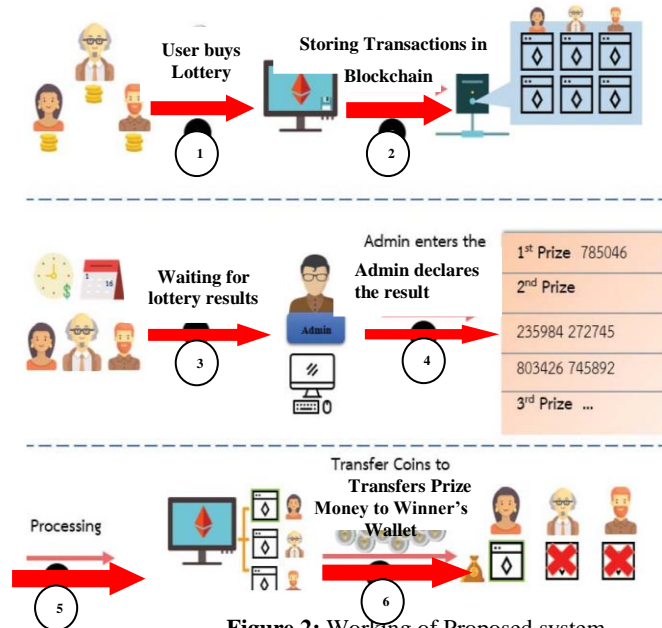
User buys Lottery

1

Storing Transactions in Blockchain

2

Waiting for lottery results

3

Admin

Admin enters the

Admin declares the result

4

1st Prize 785046

2nd Prize

235984 272745

803426 745892

3rd Prize ...

Processing

5

Transfer Coins to

Transfers Prize Money to Winner's Wallet

6

Figure 2: Working of Proposed system